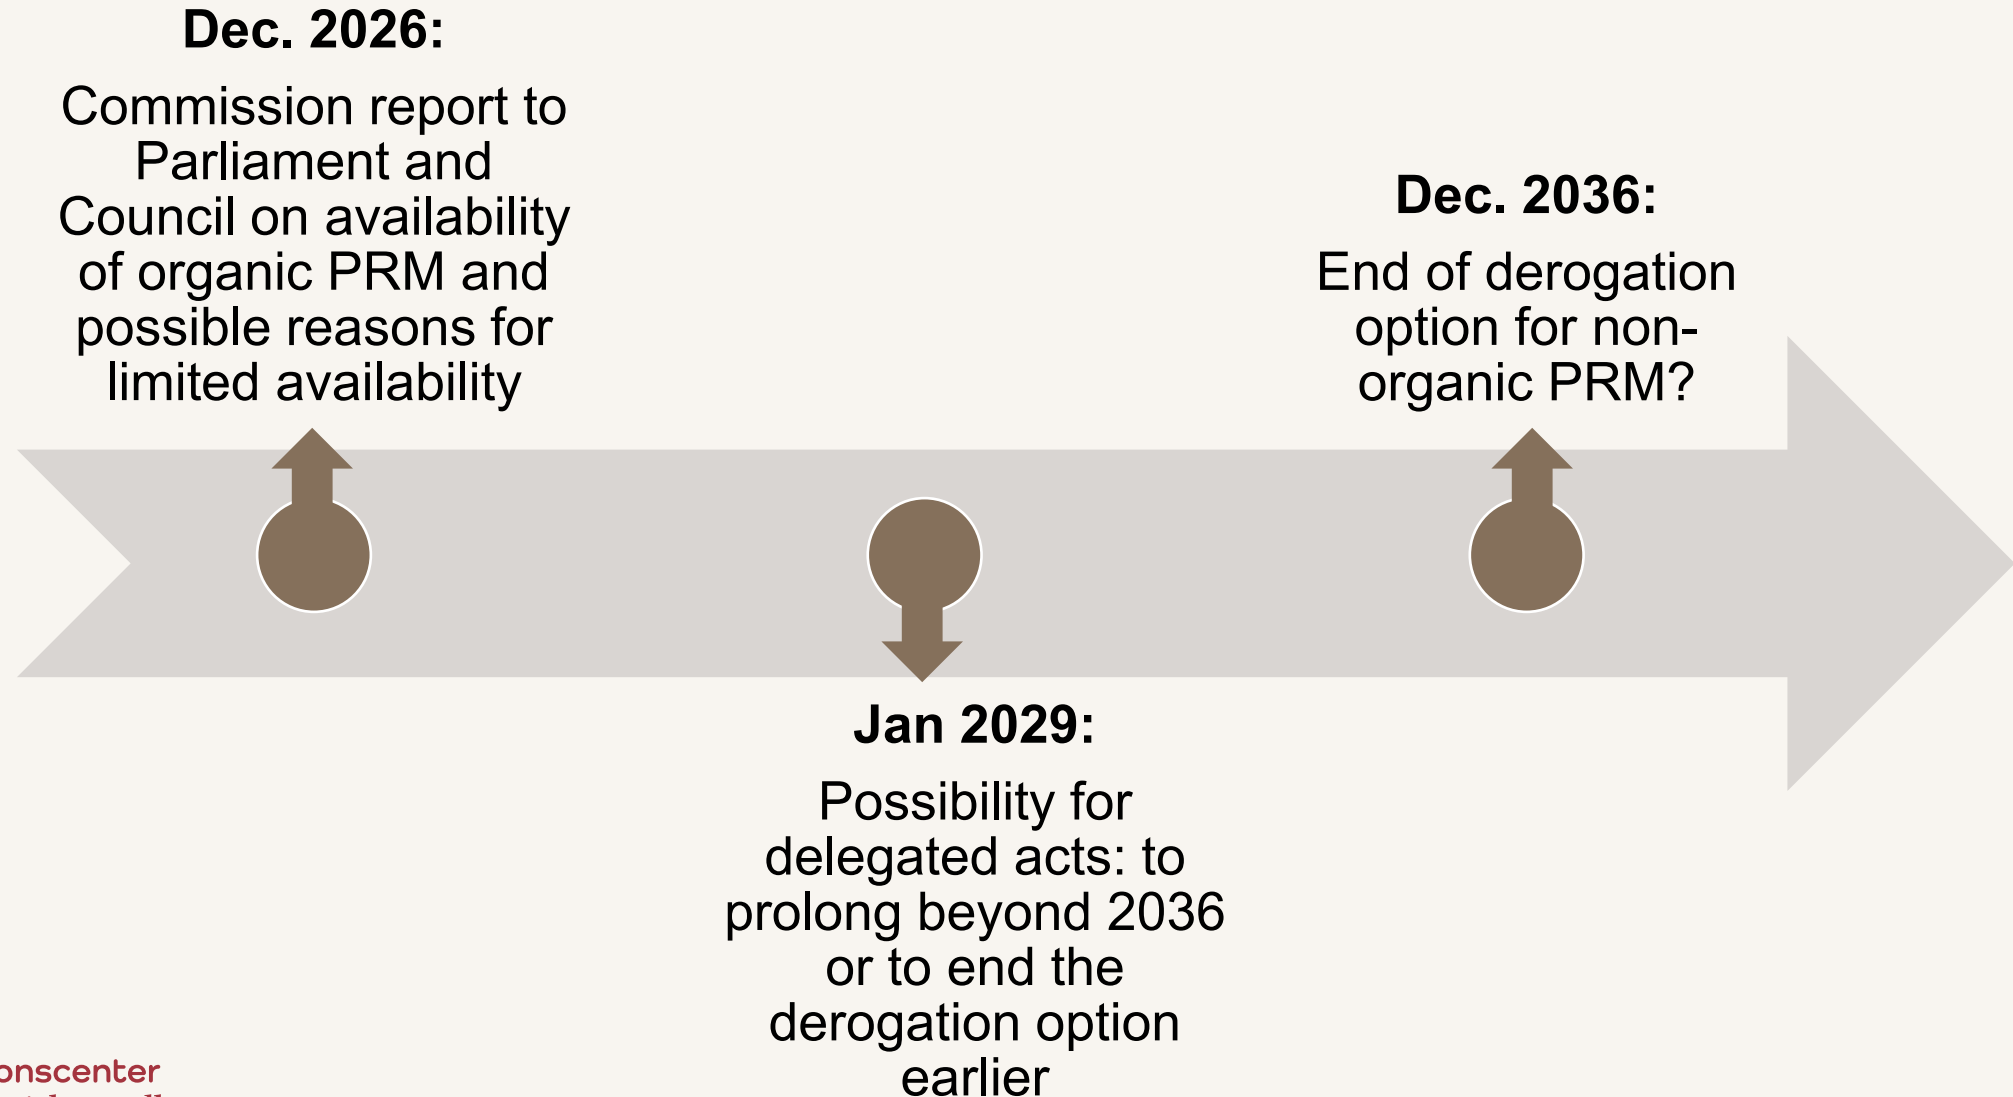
**Dec. 2026:**

Commission report to Parliament and Council on availability of organic PRM and possible reasons for limited availability

**Dec. 2036:**

End of derogation option for non-organic PRM?

**Jan 2029:**

Possibility for delegated acts: to prolong beyond 2036 or to end the derogation option earlier

onscenter

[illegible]